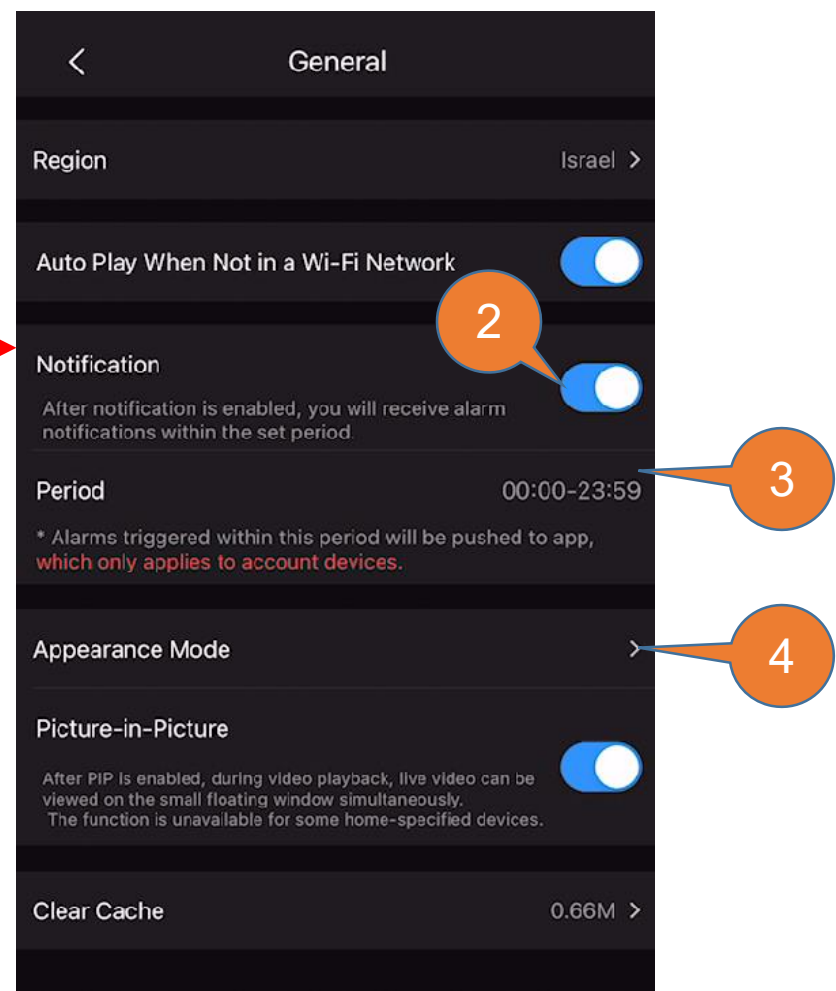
General

Region Israel

Auto Play When Not in a Wi-Fi Network

2

Notification

After notification is enabled, you will receive alarm notifications within the set period.

3

Period 00:00-23:59

* Alarms triggered within this period will be pushed to app, which only applies to account devices.

Appearance Mode

4

Picture-in-Picture

After PIP is enabled, during video playback, live video can be viewed on the small floating window simultaneously.
The function is unavailable for some home-specified devices.

Clear Cache 0.66M